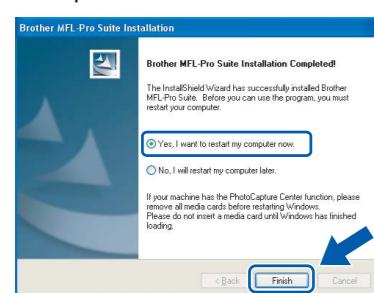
Brother MFL-Pro Suite Installation

Brother MFL-Pro Suite Installation Completed!

The InstallShield Wizard has successfully installed Brother MFL-Pro Suite. Before you can use the program, you must restart your computer.

Yes, I want to restart my computer now.

No, I will restart my computer later.

If your machine has the PhotoCapture Center function, please remove all media cards before restarting Windows. Please do not insert a media card until Windows has finished loading.

< Back

Finish

Cancel